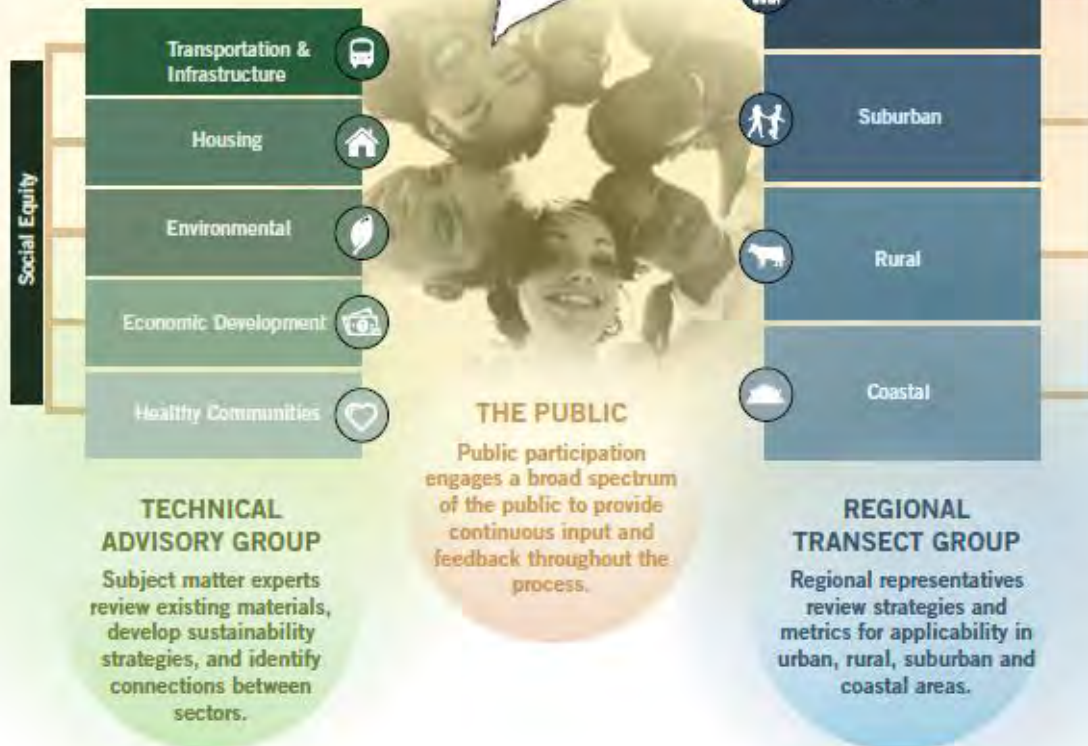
Social Equity

Transportation & Infrastructure

Housing

Environmental

Economic Development

Healthy Communities

TECHNICAL ADVISORY GROUP

Subject matter experts review existing materials, develop sustainability strategies, and identify connections between sectors.

THE PUBLIC

Public participation engages a broad spectrum of the public to provide continuous input and feedback throughout the process.

Suburban

Rural

Coastal

REGIONAL TRANSECT GROUP

Regional representatives review strategies and metrics for applicability in urban, rural, suburban and coastal areas.